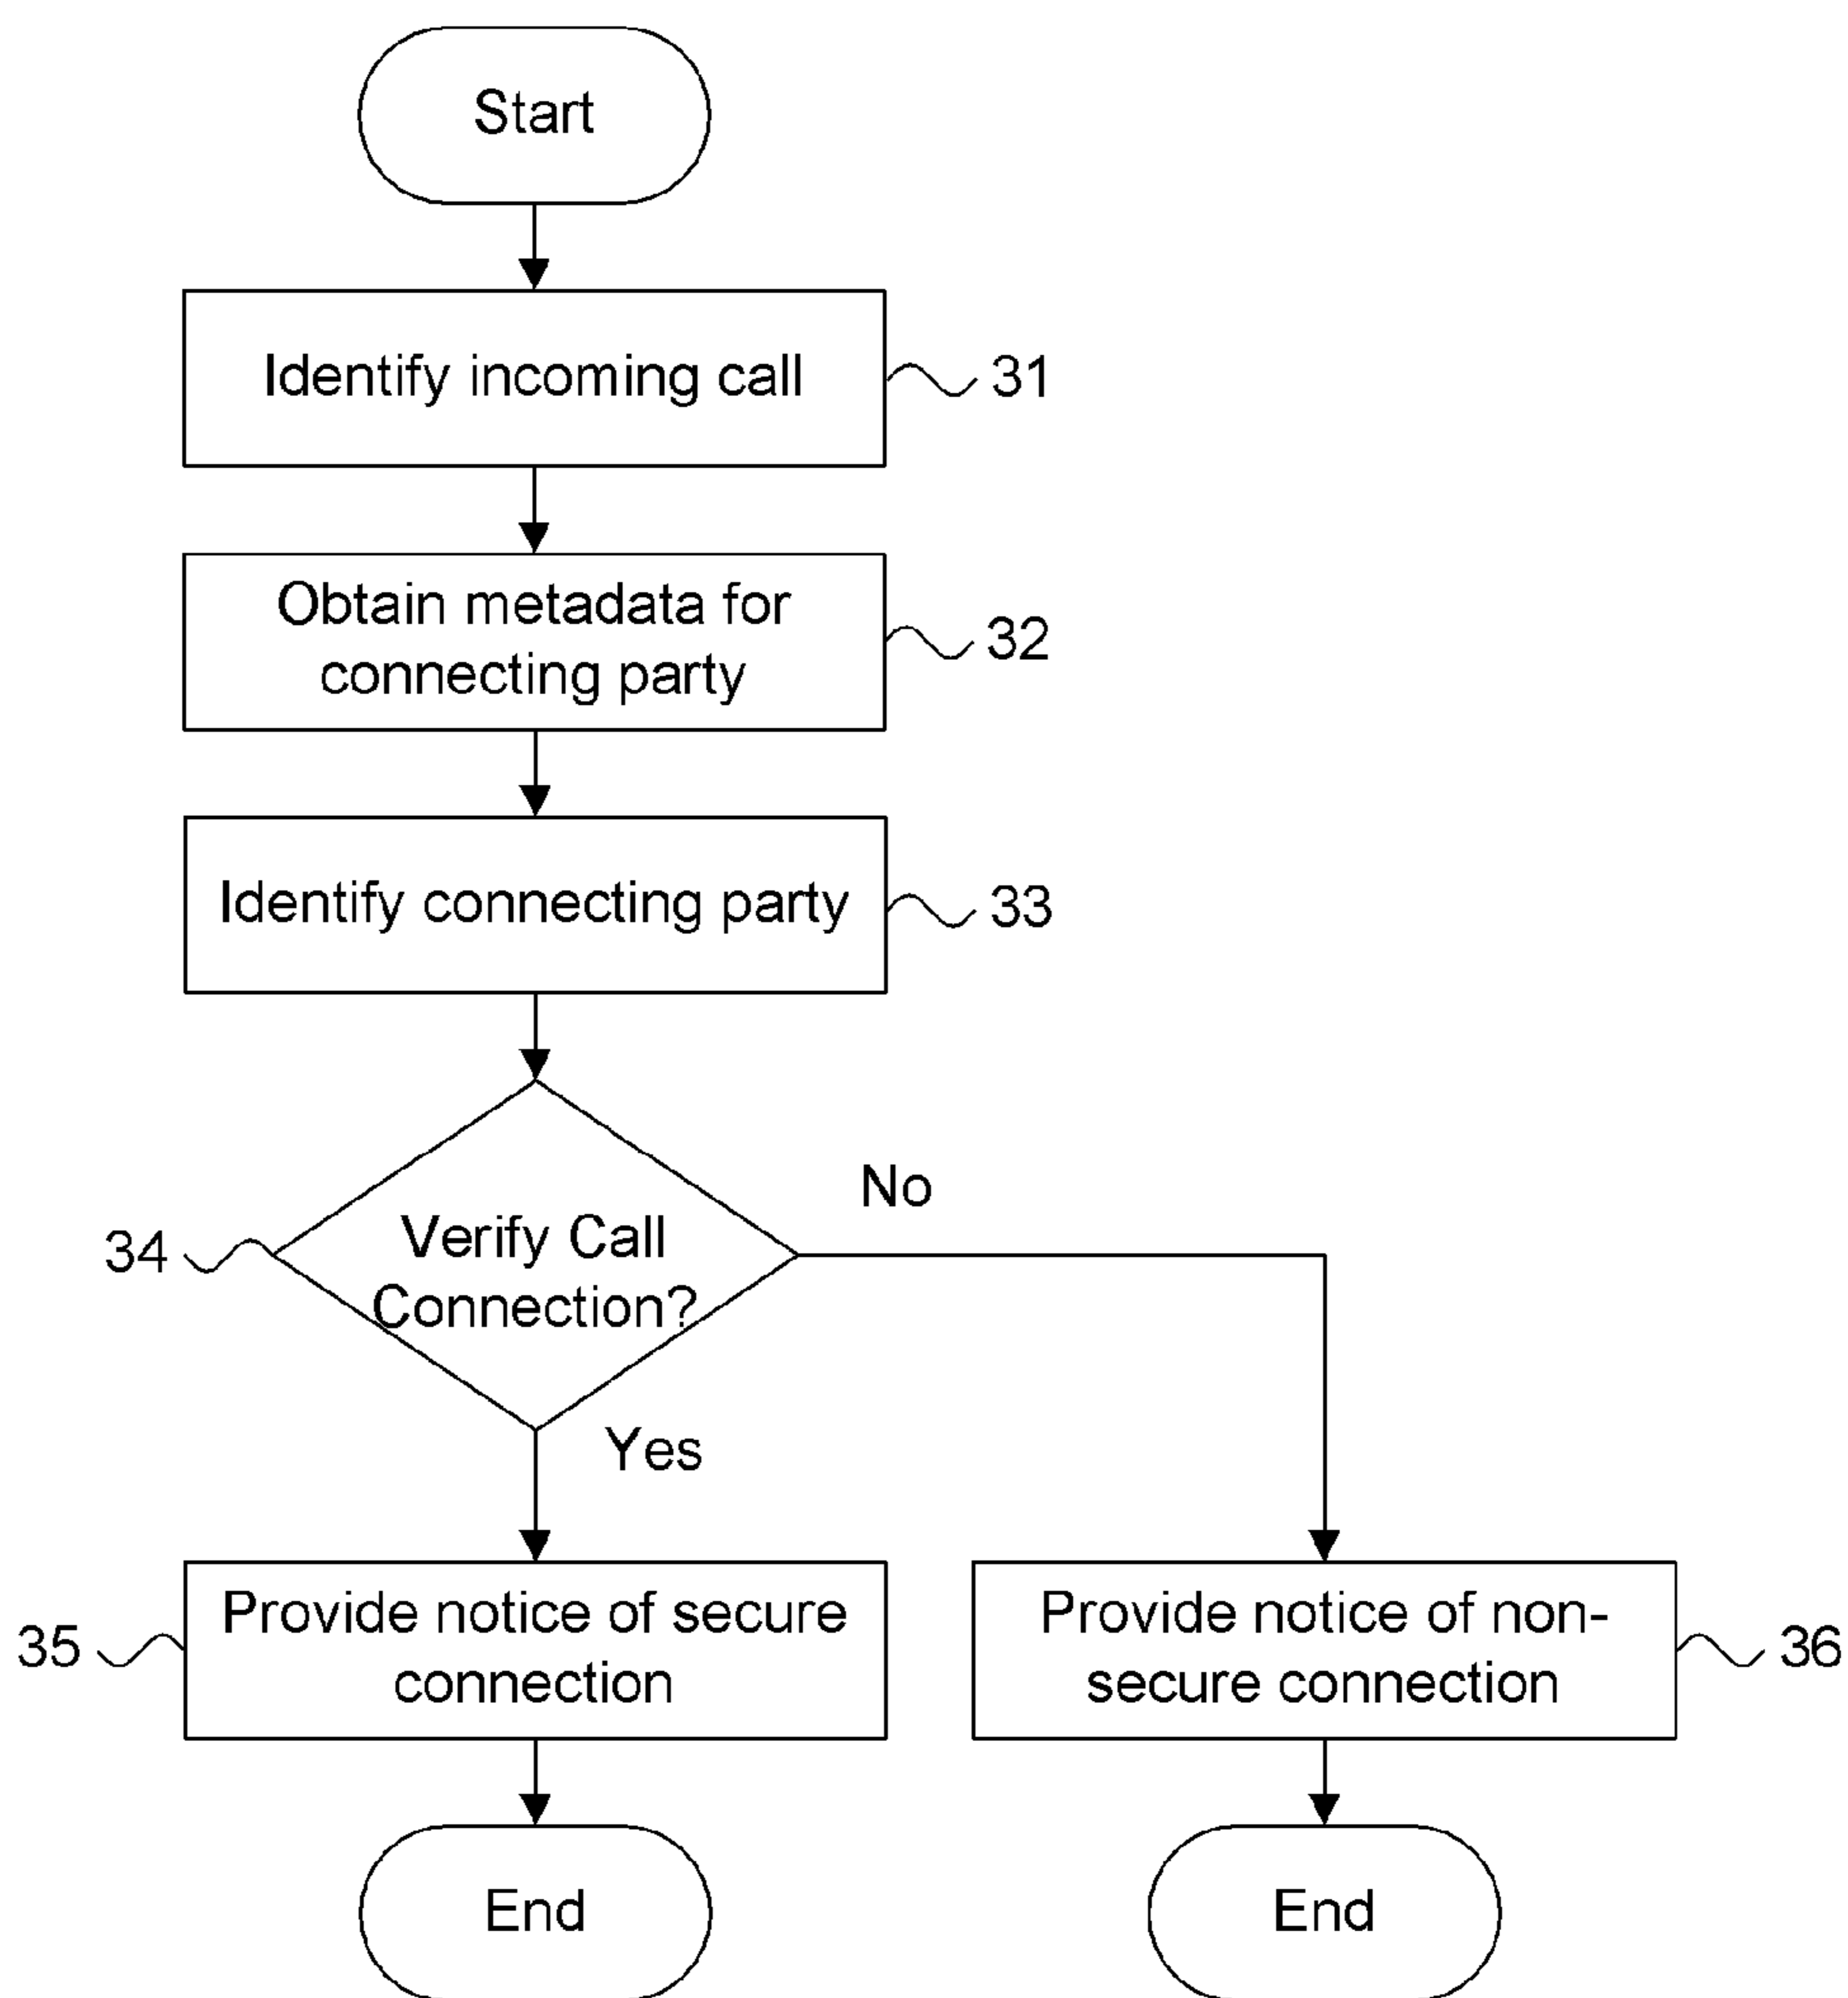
Start

Identify incoming call

31

Obtain metadata for connecting party

32

Identify connecting party

33

34

Verify Call Connection?

No

Yes

35

Provide notice of secure connection

Provide notice of non-secure connection

36

End

End